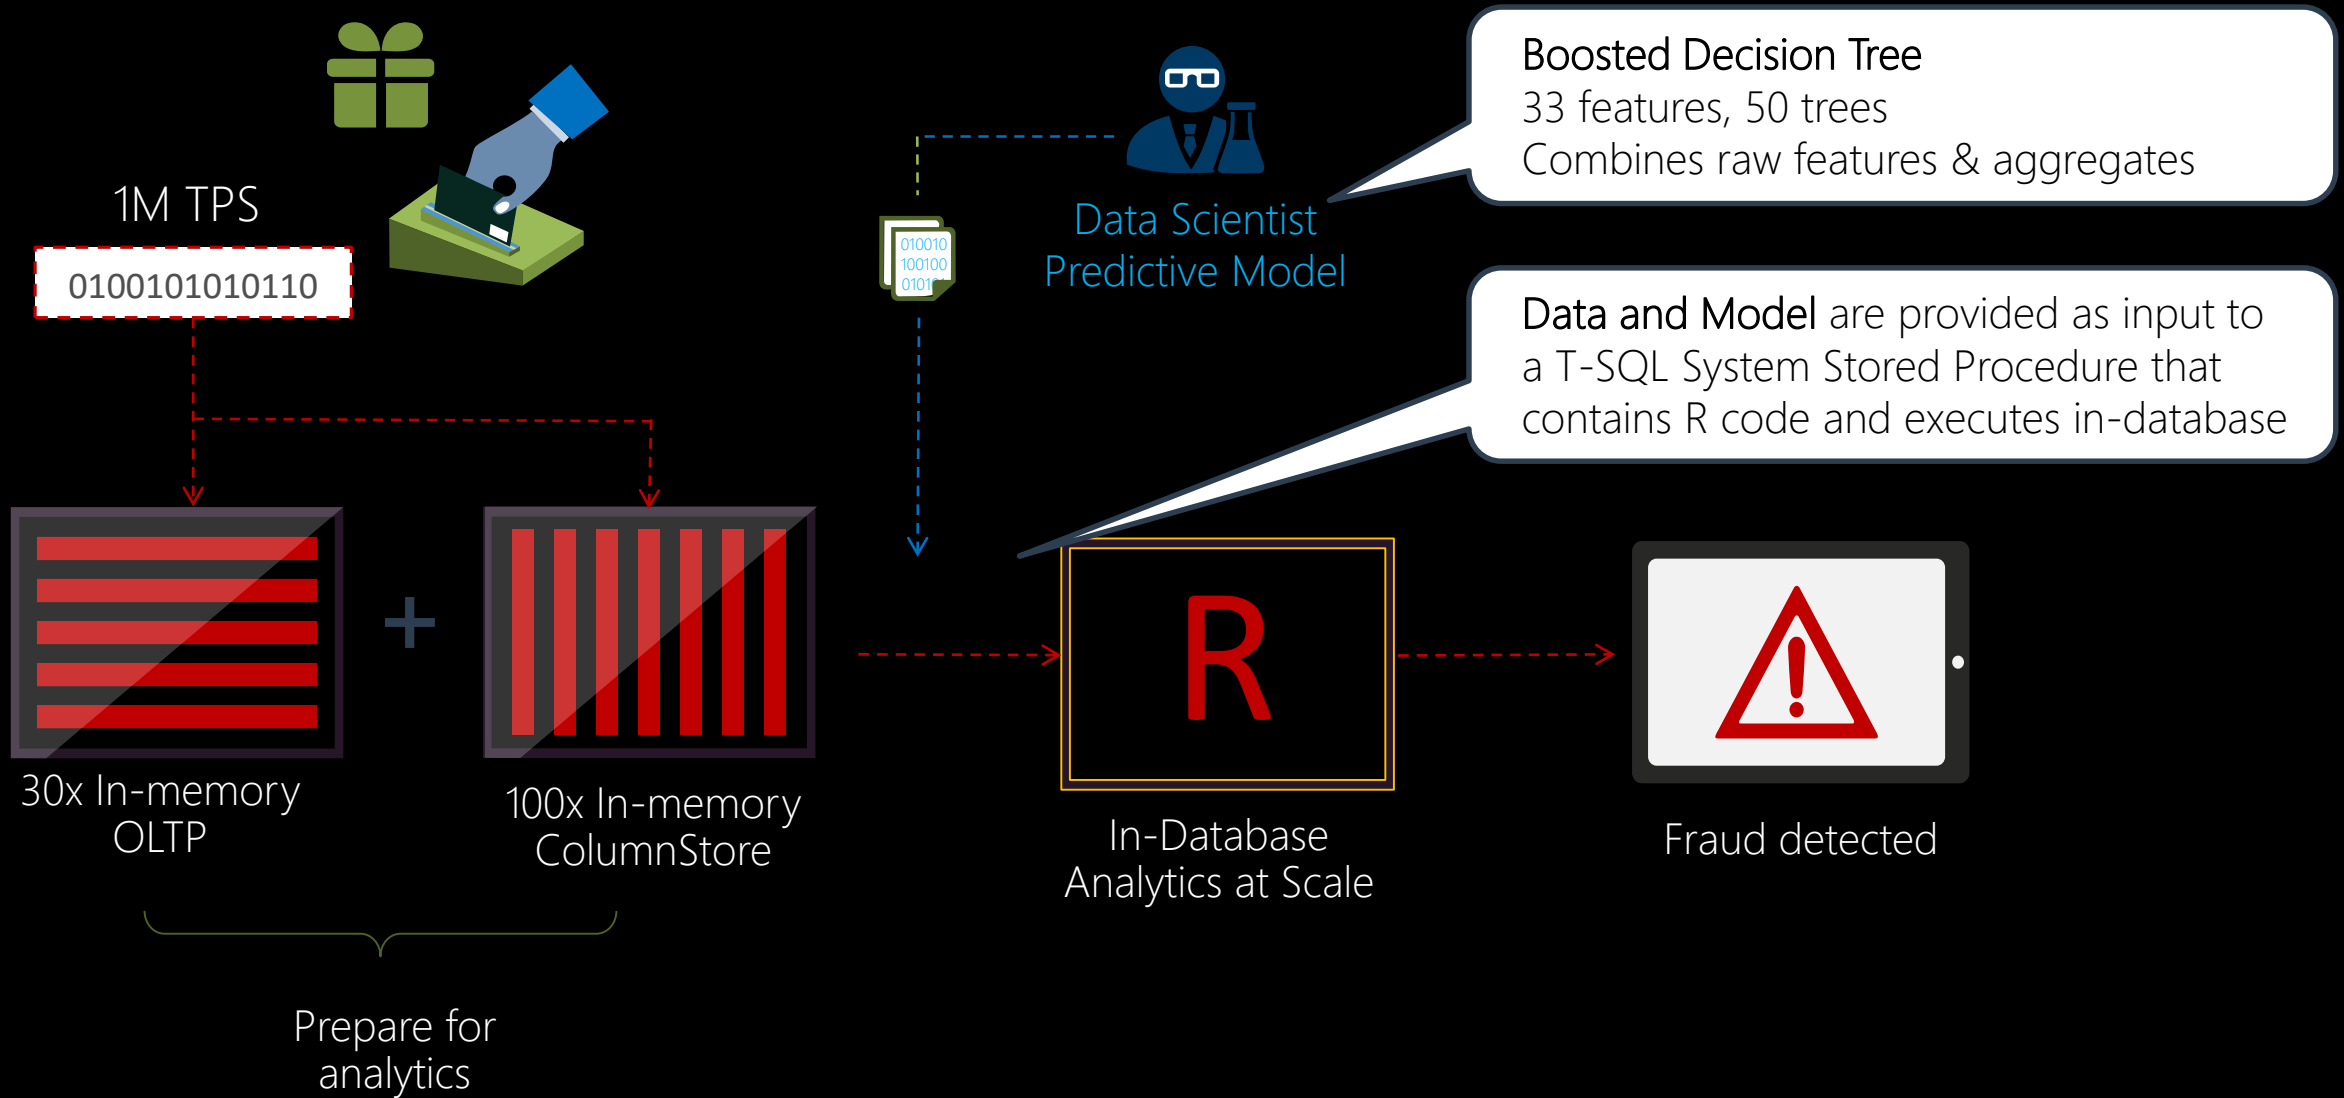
Boosted Decision Tree
33 features, 50 trees
Combines raw features & aggregates

1M TPS

0100101010110

010010
100100
0101

Data Scientist
Predictive Model

Data and Model are provided as input to a T-SQL System Stored Procedure that contains R code and executes in-database

+

R

30x In-memory
OLTP

100x In-memory
ColumnStore

In-Database
Analytics at Scale

Fraud detected

Prepare for
analytics